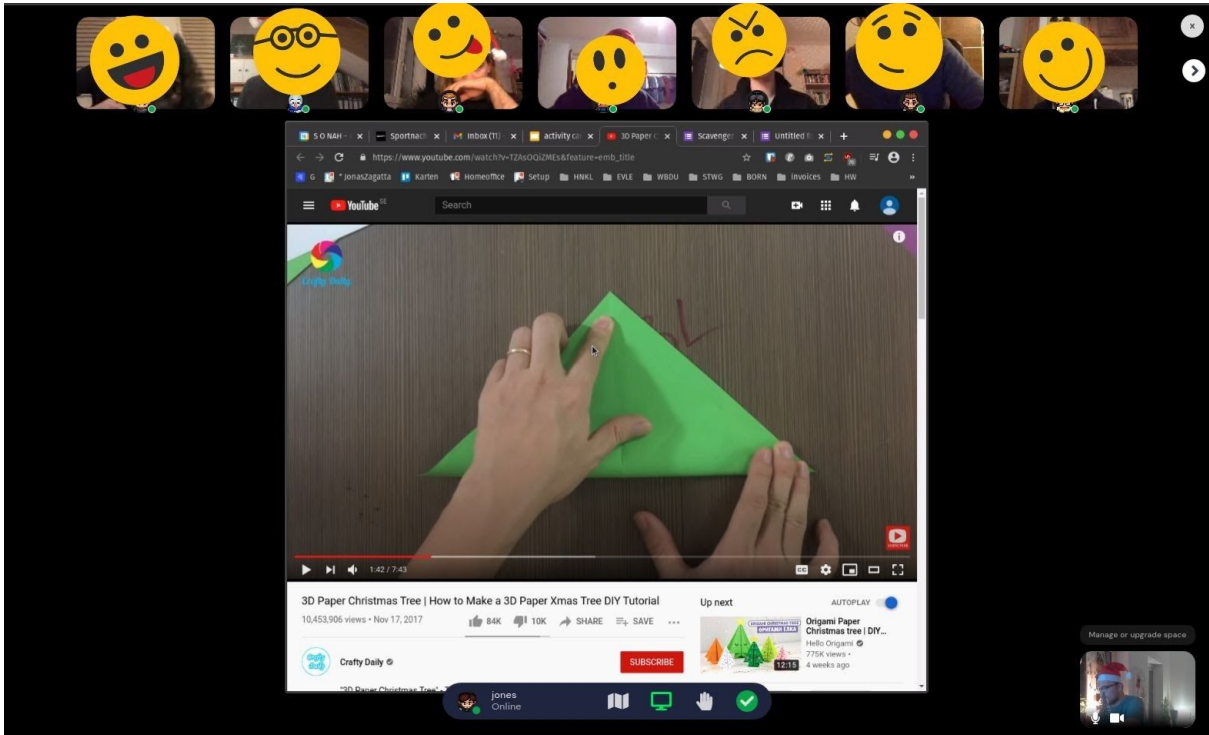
S O NAH · × Sportnach × Inbox (11) × activity ca × 3D Paper × Scavenger × Untitled × +

https://www.youtube.com/watch?v=TZAsOQiZMEs&feature=emb_title

G *JonasZagatta Karten Homeoffice Setup HNKL EVLE WBDU STWG BORN Invoices HW

YouTube SE

Search

Crafty Daily

1:42 / 7:43

3D Paper Christmas Tree | How to Make a 3D Paper Xmas Tree DIY Tutorial

10,453,906 views • Nov 17, 2017

84K 10K SHARE SAVE ...

Crafty Daily

SUBSCRIBE

"3D Paper Christmas Tree"

Up next

AUTOPLAY

ORIGAMI CHRISTMAS TREE

Origami Paper Christmas tree | DIY...

Hello Origami

775K views •

4 weeks ago

12:15

jones

Online

Manage or upgrade space